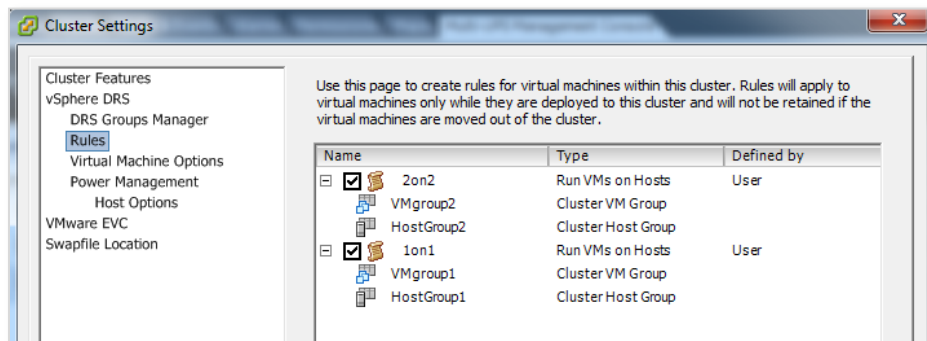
Cluster Settings

Cluster Features
vSphere DRS
DRS Groups Manager
Rules
Virtual Machine Options
Power Management
Host Options
VMware EVC
Swapfile Location

Use this page to create rules for virtual machines within this cluster. Rules will apply to virtual machines only while they are deployed to this cluster and will not be retained if the virtual machines are moved out of the cluster.

| Name | Type | Defined by |
|---|---|---|
| 2on2 | Run VMs on Hosts | User |
| VMgroup2 | Cluster VM Group | |
| HostGroup2 | Cluster Host Group | |
| 1on1 | Run VMs on Hosts | User |
| VMgroup1 | Cluster VM Group | |
| HostGroup1 | Cluster Host Group | |